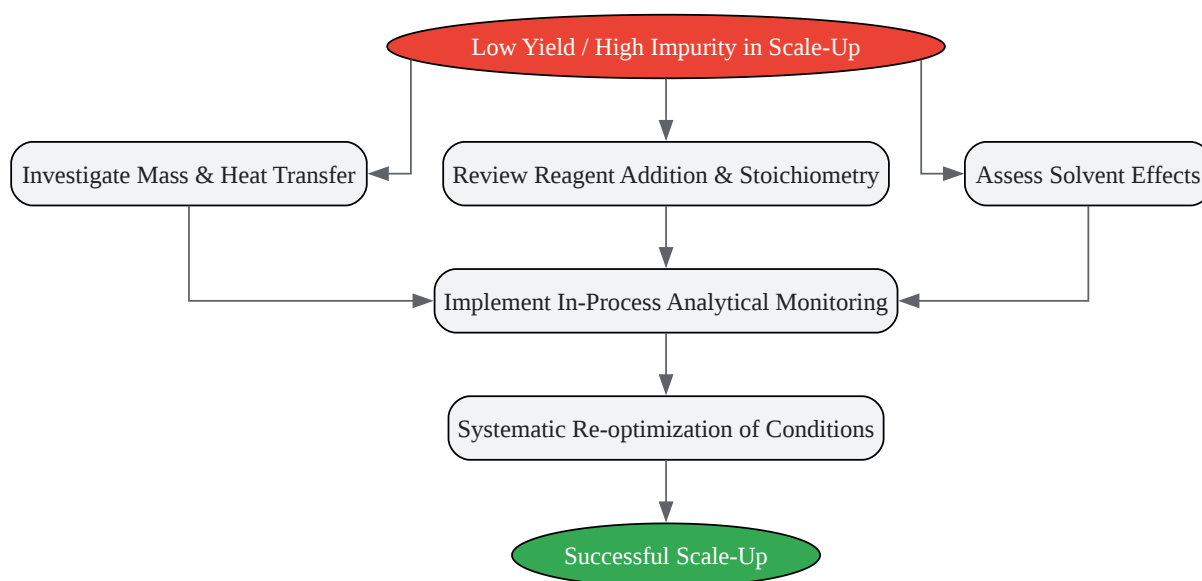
Low Yield / High Impurity in Scale-Up

Investigate Mass & Heat Transfer

Review Reagent Addition & Stoichiometry

Assess Solvent Effects

Implement In-Process Analytical Monitoring

Systematic Re-optimization of Conditions

Successful Scale-Up